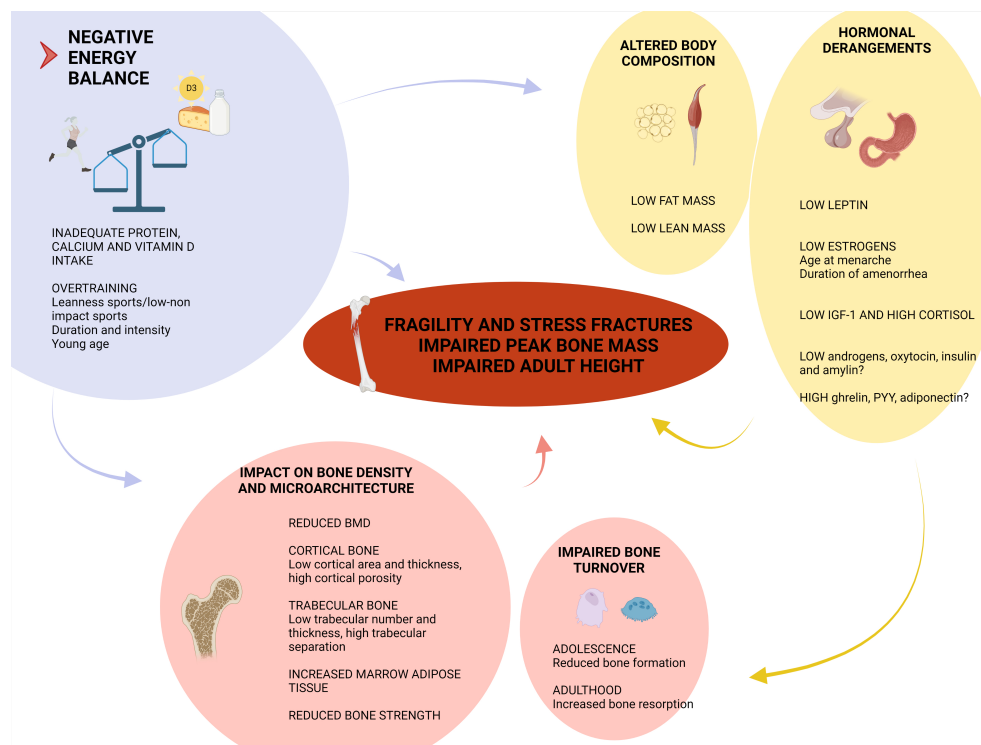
NEGATIVE ENERGY BALANCE

D3

INADEQUATE PROTEIN, CALCIUM AND VITAMIN D INTAKE

OVERTRAINING
Leanness sports/low-non impact sports
Duration and intensity
Young age

ALTERED BODY COMPOSITION

LOW FAT MASS

LOW LEAN MASS

HORMONAL DERANGEMENTS

LOW LEPTIN

LOW ESTROGENS
Age at menarche
Duration of amenorrhea

LOW IGF-1 AND HIGH CORTISOL

LOW androgens, oxytocin, insulin and amylin?

HIGH ghrelin, PYY, adiponectin?

FRAGILITY AND STRESS FRACTURES
IMPAIRED PEAK BONE MASS
IMPAIRED ADULT HEIGHT

IMPACT ON BONE DENSITY AND MICROARCHITECTURE

REDUCED BMD

CORTICAL BONE
Low cortical area and thickness, high cortical porosity

TRABECULAR BONE
Low trabecular number and thickness, high trabecular separation

INCREASED MARROW ADIPOSE TISSUE

REDUCED BONE STRENGTH

IMPAIRED BONE TURNOVER

ADOLESCENCE
Reduced bone formation

ADULTHOOD
Increased bone resorption